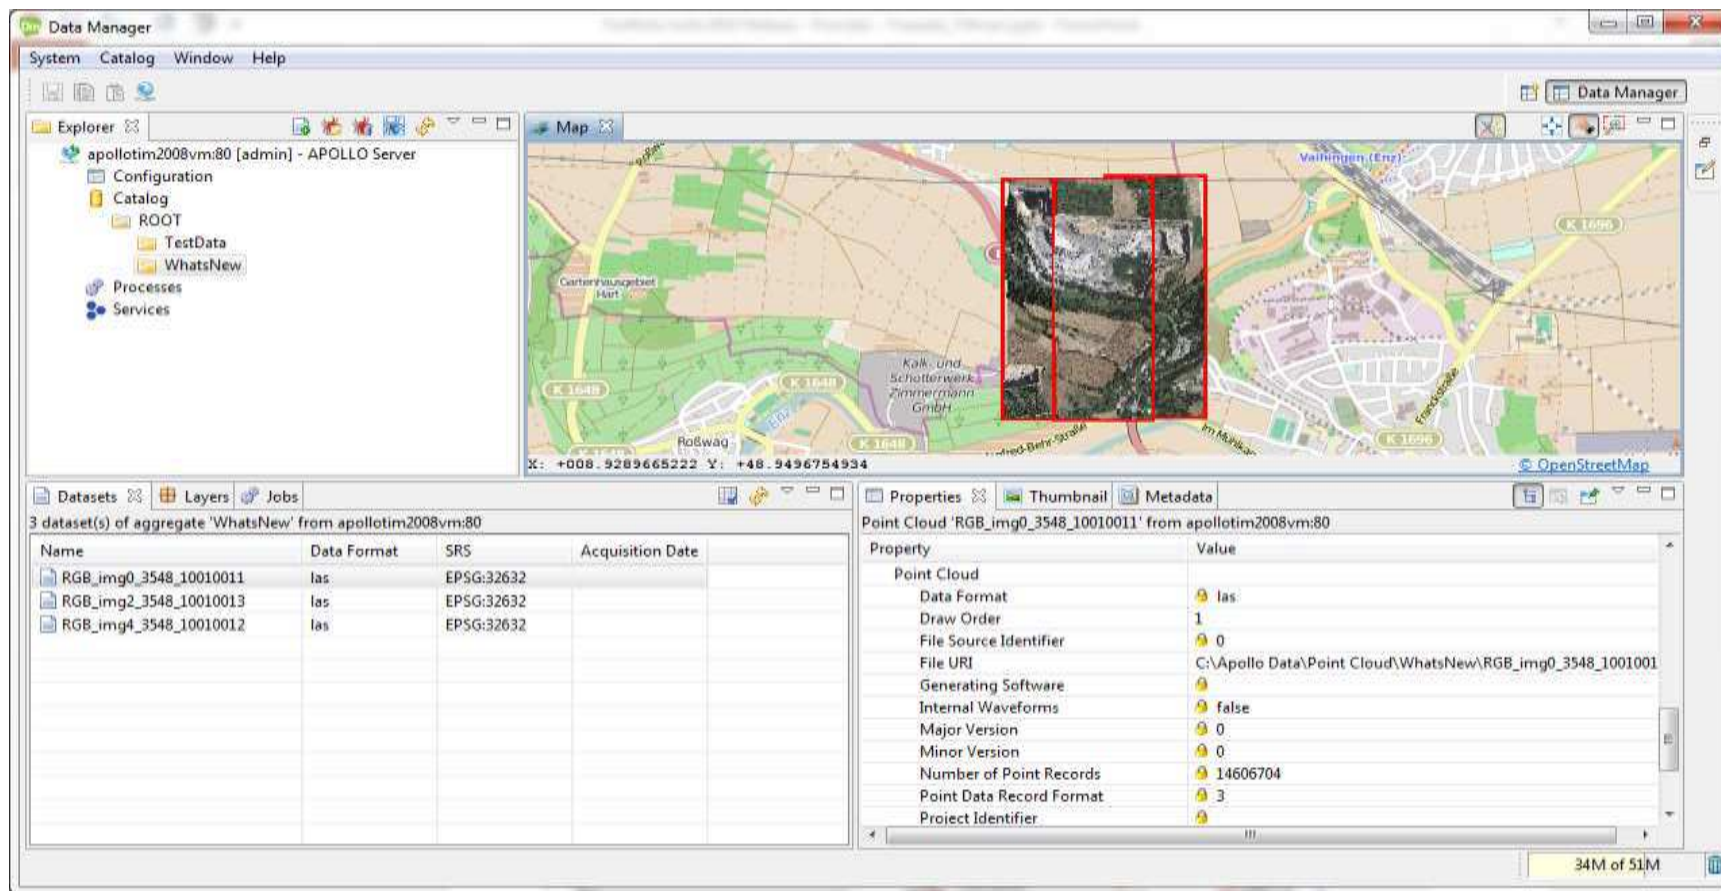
Data Manager

System Catalog Window Help

Data Manager

Explorer

apollotim2008vm:80 [admin] - APOLLO Server
Configuration
Catalog
ROOT
TestData
WhatsNew
Processes
Services

Map

Vaihingen (Enz)
K 1696
Gartenhausgebiet Hart
K 1649
K 1648
Kalk- und Schotterwerk Zimmermann GmbH
Roßwag
K 1648
Im Mühlkan
K 1696
X: +008.9289665222 Y: +48.9496754934
© OpenStreetMap

Datasets Layers Jobs

3 dataset(s) of aggregate 'WhatsNew' from apollotim2008vm:80

| Name | Data Format | SRS | Acquisition Date |
|---|---|---|---|
| RGB_img0_3548_10010011 | las | EPSG:32632 | |
| RGB_img2_3548_10010013 | las | EPSG:32632 | |
| RGB_img4_3548_10010012 | las | EPSG:32632 | |

Properties Thumbnail Metadata

Point Cloud 'RGB_img0_3548_10010011' from apollotim2008vm:80

| Property | Value |
|---|---|
| Point Cloud | |
| Data Format | las |
| Draw Order | 1 |
| File Source Identifier | 0 |
| File URI | C:\Apollo Data\Point Cloud\WhatsNew\RGB_img0_3548_1001001 |
| Generating Software | |
| Internal Waveforms | false |
| Major Version | 0 |
| Minor Version | 0 |
| Number of Point Records | 14606704 |
| Point Data Record Format | 3 |
| Project Identifier | |

34M of 51M